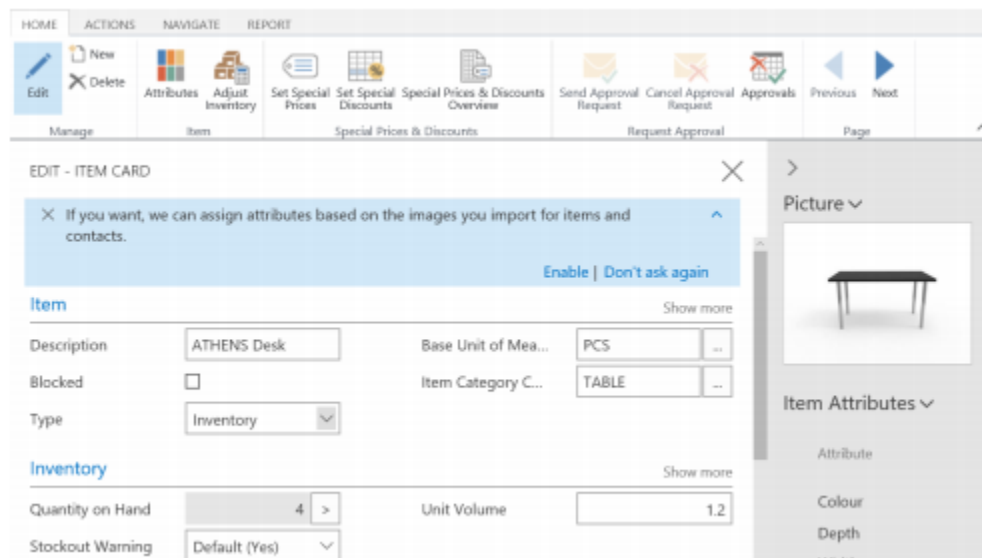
HOME ACTIONS NAVIGATE REPORT

Edit
New
Delete
Manage

Attributes
Adjust Inventory
Item

Set Special Prices
Set Special Discounts
Special Prices & Discounts Overview
Special Prices & Discounts

Send Approval Request
Cancel Approval Request
Approvals
Request Approval

Previous
Next
Page

EDIT - ITEM CARD

If you want, we can assign attributes based on the images you import for items and contacts.

Enable | Don't ask again

Item
Show more

Description ATHENS Desk
Base Unit of Mea... PCS
Blocked
Item Category C... TABLE
Type Inventory

Inventory
Show more

Quantity on Hand 4 >
Unit Volume 1.2
Stockout Warning Default (Yes)

Picture

Item Attributes

Attribute

Colour
Depth